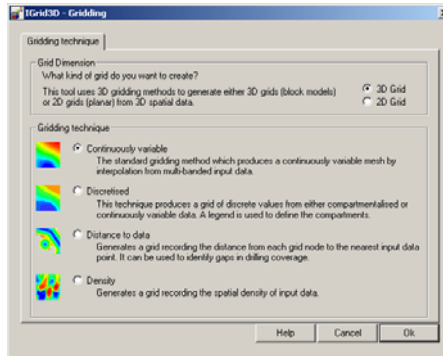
IGrid3D - Gridding

Gridding technique

Grid Dimension
What kind of grid do you want to create?

This tool uses 3D gridding methods to generate either 3D grids (block models) or 2D grids (planar) from 3D spatial data.

3D Grid
2D Grid

Gridding technique

Continuously variable
The standard gridding method which produces a continuously variable mesh by interpolation from multi-banded input data.

Discretised
This technique produces a grid of discrete values from either compartmentalised or continuously variable data. A legend is used to define the compartments.

Distance to data
Generates a grid recording the distance from each grid node to the nearest input data point. It can be used to identify gaps in drilling coverage.

Density
Generates a grid recording the spatial density of input data.

Help
Cancel
Ok